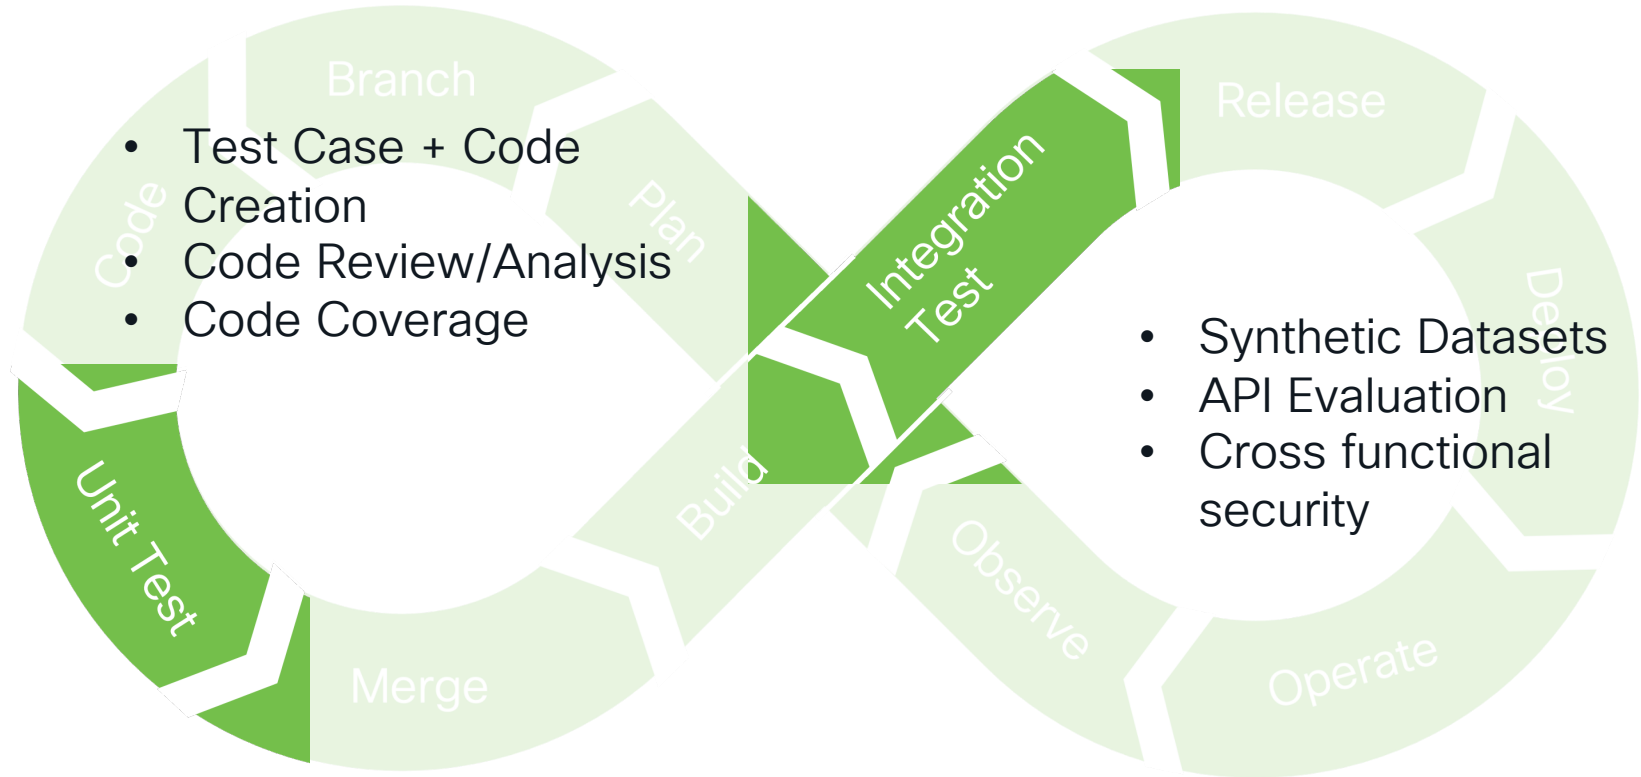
Branch

Code

Plan

- Test Case + Code Creation
- Code Review/Analysis
- Code Coverage

Integration Test

Release

Deploy

- Synthetic Datasets
- API Evaluation
- Cross functional security

Unit Test

Build

Merge

Observe

Operate